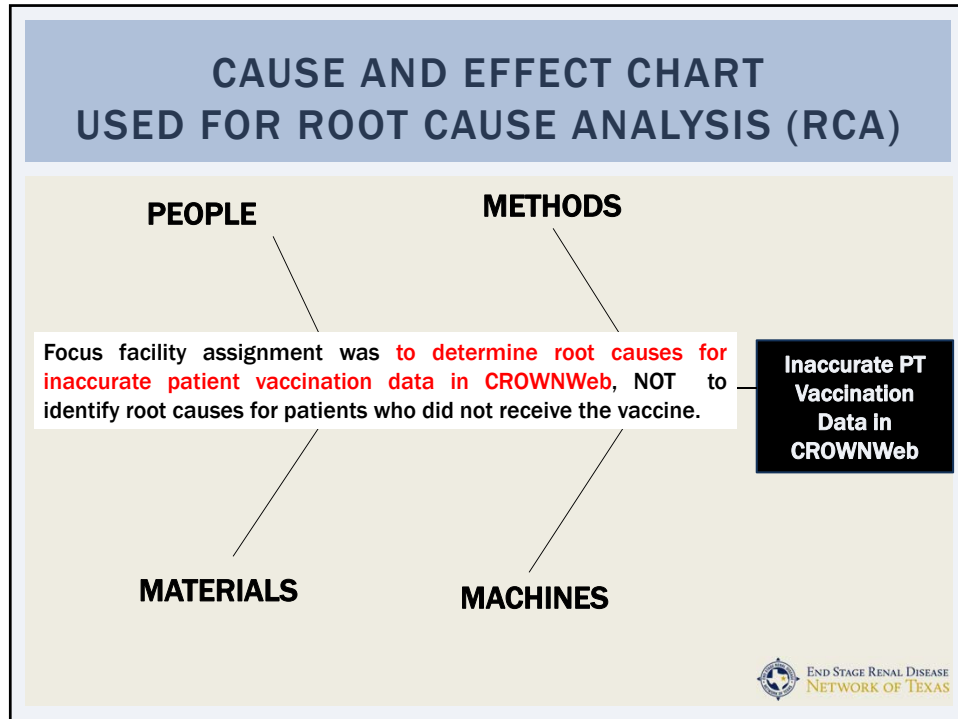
CAUSE AND EFFECT CHART
USED FOR ROOT CAUSE ANALYSIS (RCA)

PEOPLE

METHODS

Focus facility assignment was to determine root causes for inaccurate patient vaccination data in CROWNWeb, NOT to identify root causes for patients who did not receive the vaccine.

Inaccurate PT Vaccination Data in CROWNWeb

MATERIALS

MACHINES

End Stage Renal Disease
Network of Texas